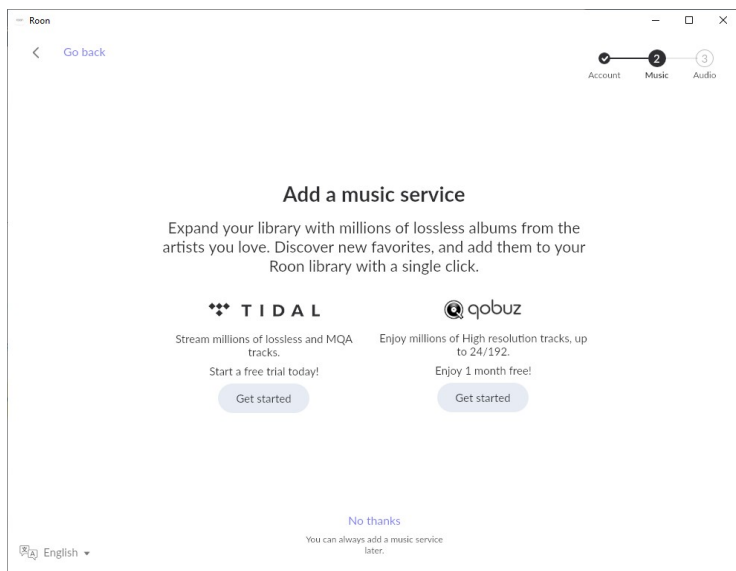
Roon

Go back

2

3

Account Music Audio

Add a music service

Expand your library with millions of lossless albums from the artists you love. Discover new favorites, and add them to your Roon library with a single click.

TIDAL

Stream millions of lossless and MQA tracks.

Start a free trial today!

Get started

qobuz

Enjoy millions of High resolution tracks, up to 24/192.

Enjoy 1 month free!

Get started

No thanks

You can always add a music service later.

English